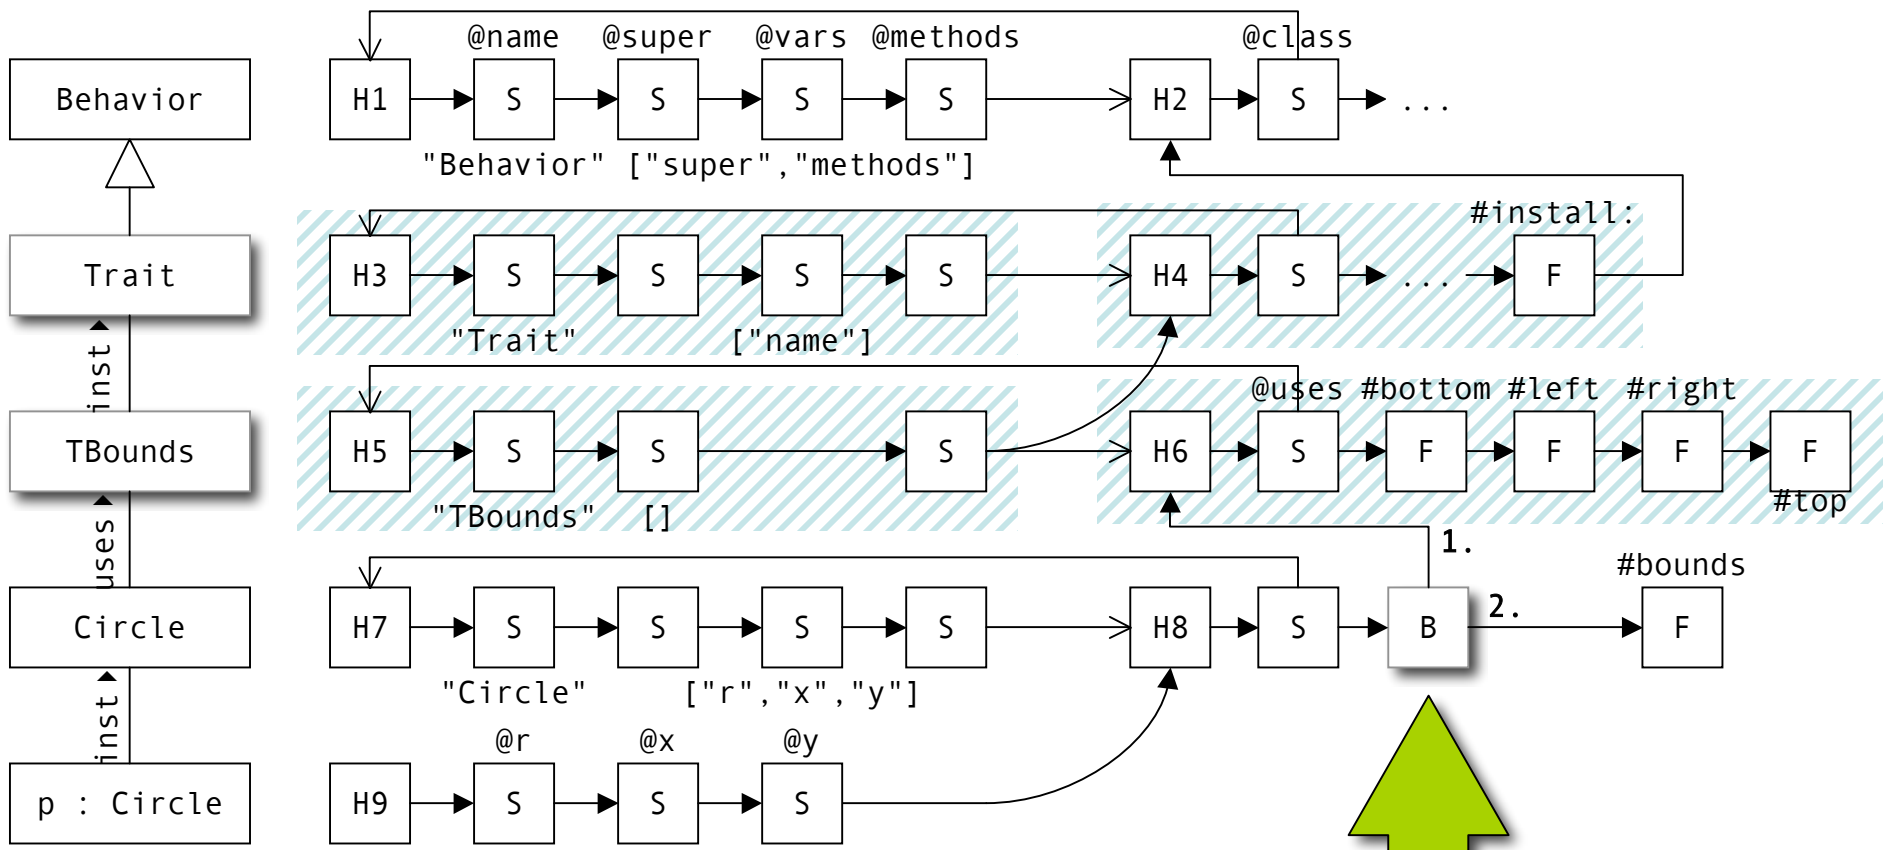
Behavior

Trait

inst

TBounds

uses

Circle

inst

p : Circle

@name @super @vars @methods @class

H1 S S S S H2 S ...

"Behavior" ["super","methods"]

#install:

H3 S S S S H4 S ... F

"Trait" ["name"]

@uses #bottom #left #right

H5 S S S H6 S F F F F

"TBounds" [] #top

1.

#bounds

2.

H7 S S S S H8 S B F

"Circle" ["r","x","y"]

@r @x @y

H9 S S S